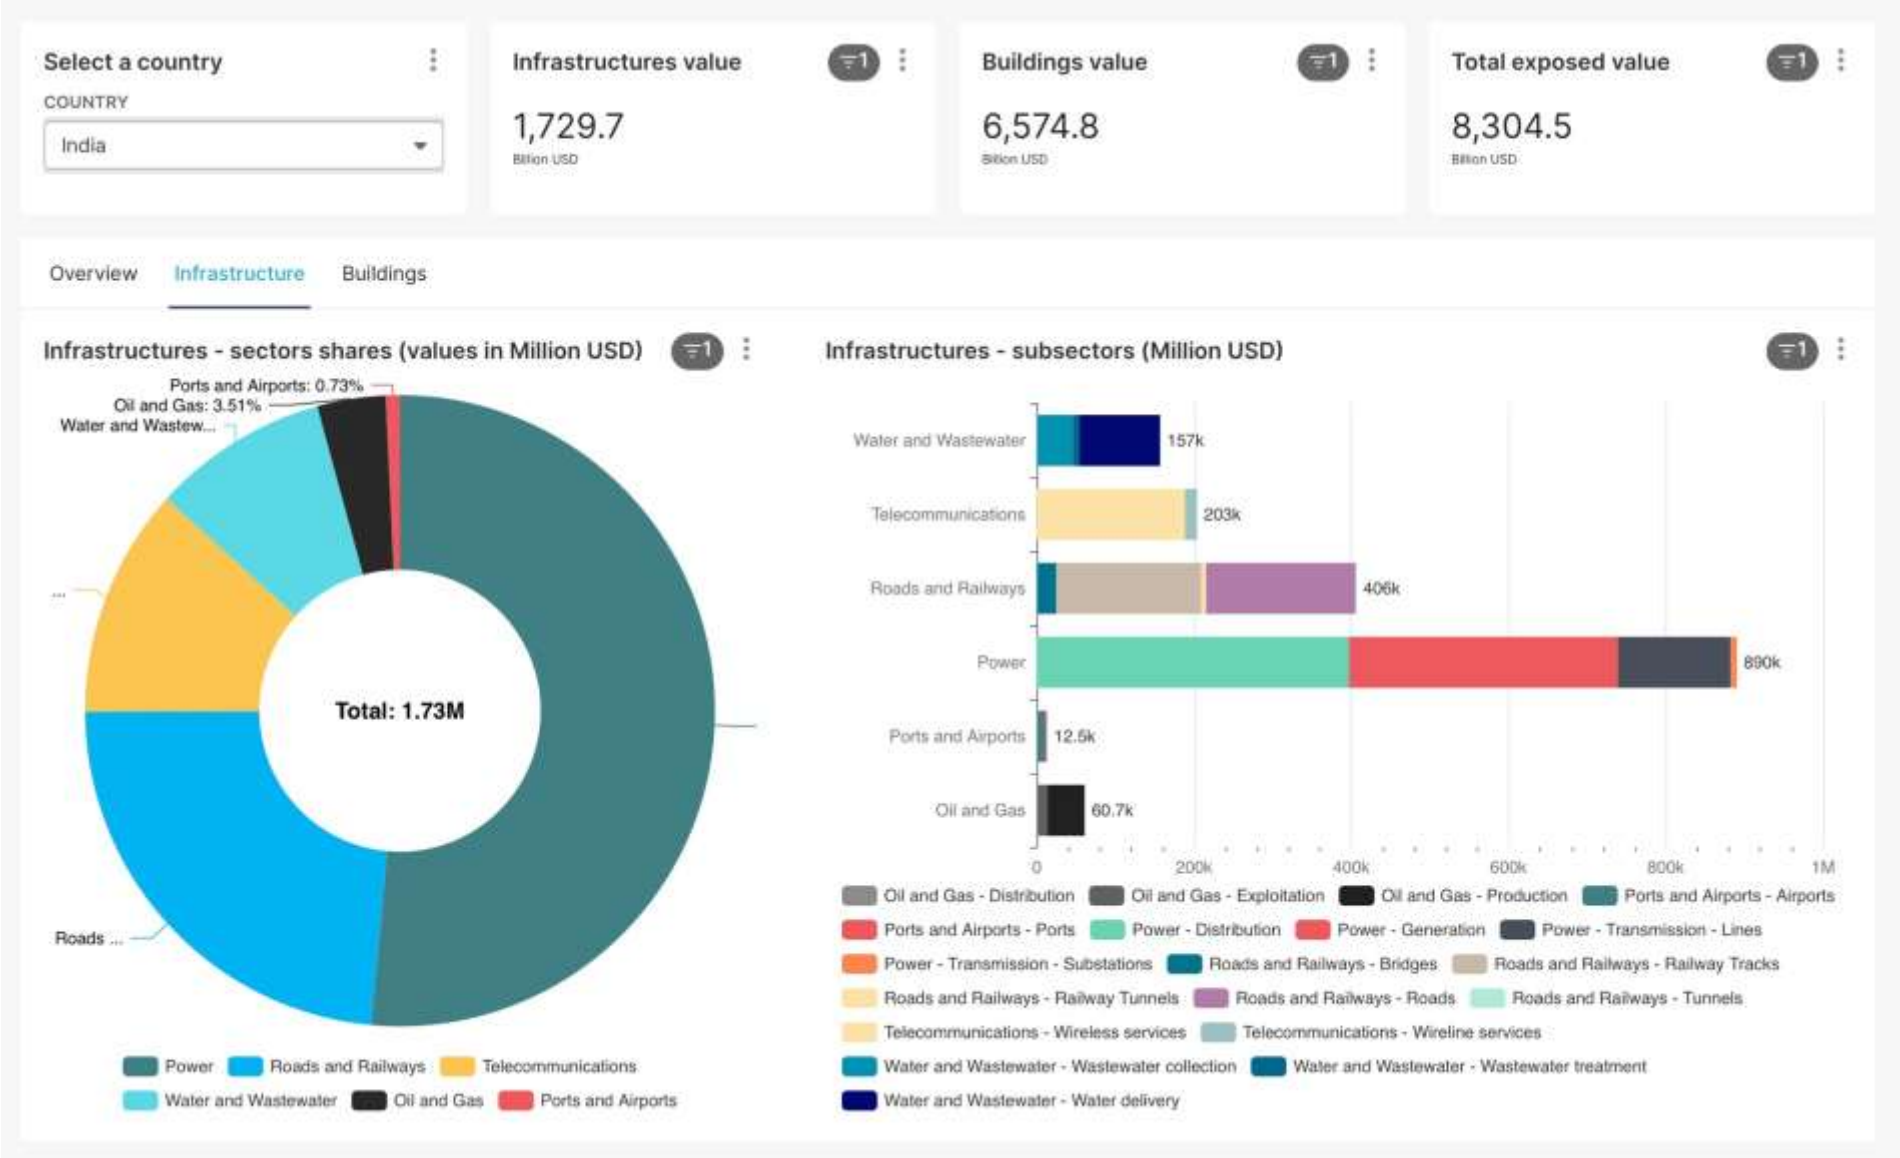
Select a country

COUNTRY

India

Infrastructures value

1

1,729.7

Billion USD

Buildings value

1

6,574.8

Billion USD

Total exposed value

1

8,304.5

Billion USD

Overview Infrastructure Buildings

Infrastructures - sectors shares (values in Million USD)

1

Ports and Airports: 0.73%

Oil and Gas: 3.51%

Water and Wastew...

...

Roads ...

Total: 1.73M

Power Roads and Railways Telecommunications Water and Wastewater Oil and Gas Ports and Airports

Infrastructures - subsectors (Million USD)

1

Water and Wastewater 157k

Telecommunications 203k

Roads and Railways 406k

Power 890k

Ports and Airports 12.5k

Oil and Gas 60.7k

0 200k 400k 600k 800k 1M

Oil and Gas - Distribution Oil and Gas - Exploitation Oil and Gas - Production Ports and Airports - Airports Ports and Airports - Ports Power - Distribution Power - Generation Power - Transmission - Lines Power - Transmission - Substations Roads and Railways - Bridges Roads and Railways - Railway Tracks Roads and Railways - Railway Tunnels Roads and Railways - Roads Roads and Railways - Tunnels Telecommunications - Wireless services Telecommunications - Wireline services Water and Wastewater - Wastewater collection Water and Wastewater - Wastewater treatment Water and Wastewater - Water delivery